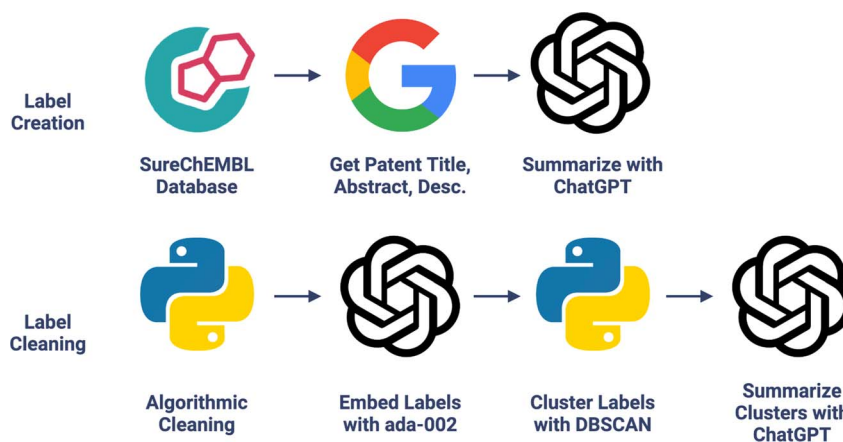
Label Creation

SureChEMBL Database

Get Patent Title, Abstract, Desc.

Summarize with ChatGPT

Label Cleaning

Algorithmic Cleaning

Embed Labels with ada-002

Cluster Labels with DBSCAN

Summarize Clusters with ChatGPT